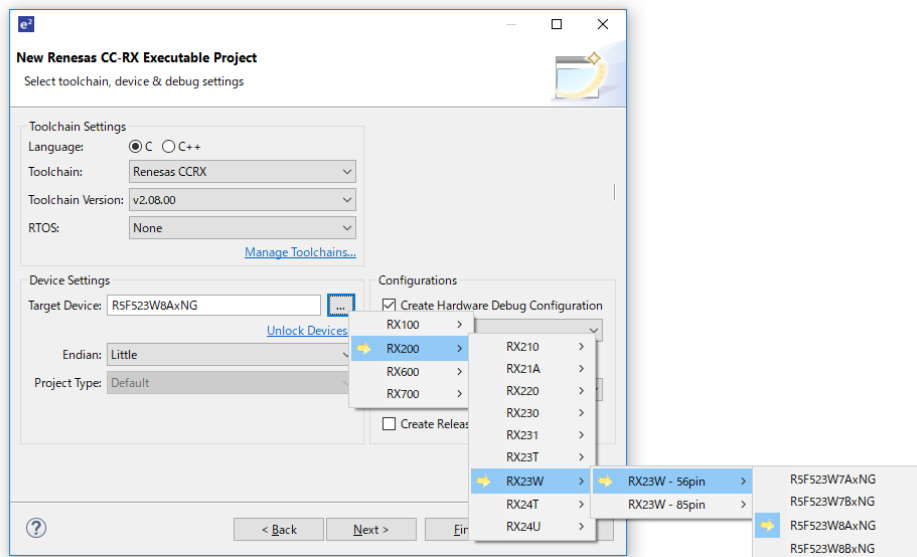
e²

New Renesas CC-RX Executable Project
Select toolchain, device & debug settings

Toolchain Settings
Language: C C++
Toolchain: Renesas CCRX
Toolchain Version: v2.08.00
RTOS: None
Manage Toolchains...

Device Settings
Target Device: R5F523W8AxNG ...
Unlock Devices
Endian: Little
Project Type: Default

Configurations
Create Hardware Debug Configuration
Create Releas

RX100 >
RX200 >
RX600 >
RX700 >

RX210 >
RX21A >
RX220 >
RX230 >
RX231 >
RX23T >
RX23W >
RX24T >
RX24U >

RX23W - 56pin >
RX23W - 85pin >

R5F523W7AxNG
R5F523W7BxNG
R5F523W8AxNG
R5F523W8BxNG

?
< Back
Next >
Fin